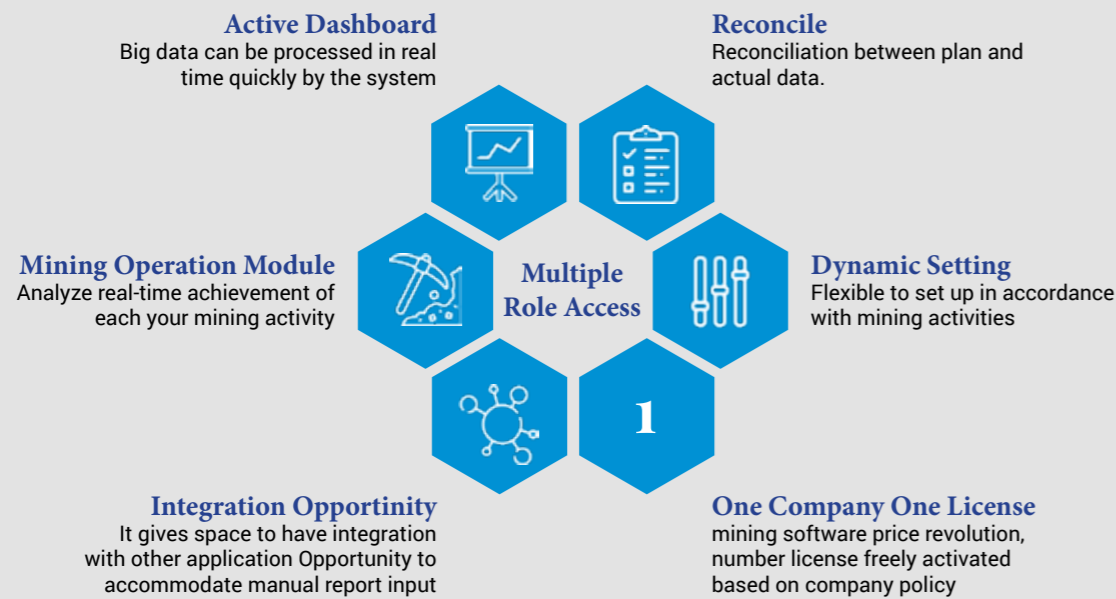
Active Dashboard
Big data can be processed in real time quickly by the system

Reconcile
Reconciliation between plan and actual data.

Mining Operation Module
Analyze real-time achievement of each your mining activity

Multiple Role Access

Dynamic Setting
Flexible to set up in accordance with mining activities

1

Integration Opportinity
It gives space to have integration with other application Opportunity to accommodate manual report input

One Company One License
mining software price revolution, number license freely activated based on company policy